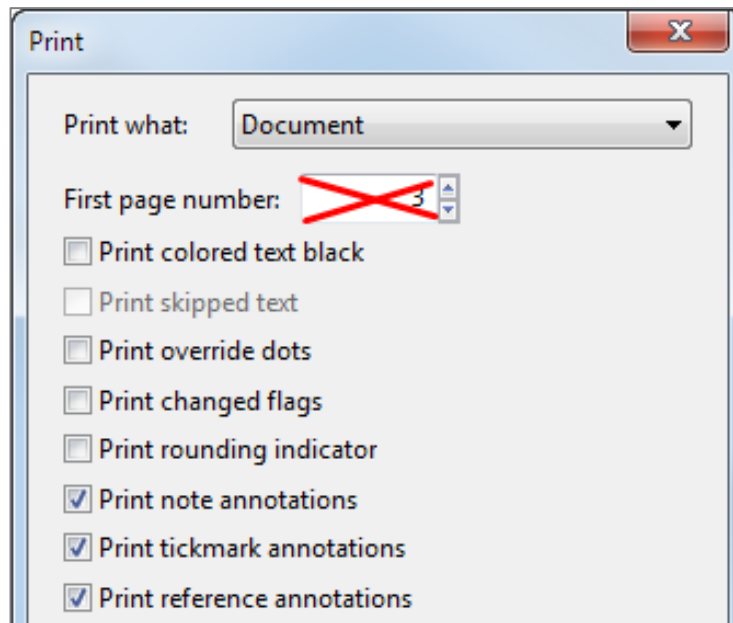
Print

Print what: Document

First page number: 3

Print colored text black

Print skipped text

Print override dots

Print changed flags

Print rounding indicator

Print note annotations

Print tickmark annotations

Print reference annotations